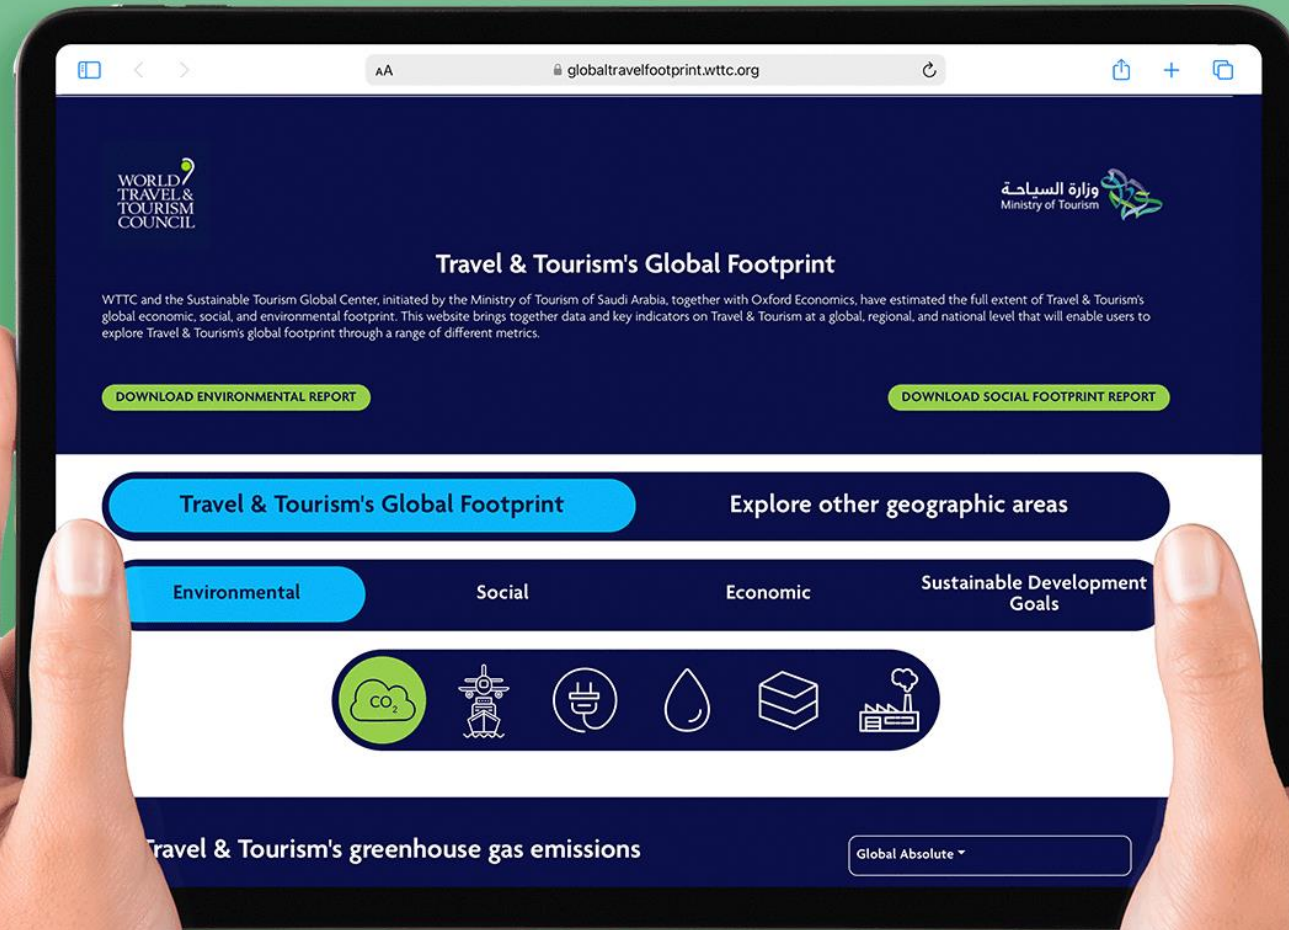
AA globaltravelfootprint.wttc.org

WORLD TRAVEL & TOURISM COUNCIL

وزارة السياحة
Ministry of Tourism

Travel & Tourism's Global Footprint

WTTC and the Sustainable Tourism Global Center, initiated by the Ministry of Tourism of Saudi Arabia, together with Oxford Economics, have estimated the full extent of Travel & Tourism's global economic, social, and environmental footprint. This website brings together data and key indicators on Travel & Tourism at a global, regional, and national level that will enable users to explore Travel & Tourism's global footprint through a range of different metrics.

DOWNLOAD ENVIRONMENTAL REPORT

DOWNLOAD SOCIAL FOOTPRINT REPORT

Travel & Tourism's Global Footprint

Explore other geographic areas

Environmental

Social

Economic

Sustainable Development Goals

$CO_2$

ravel & Tourism's greenhouse gas emissions

Global Absolute